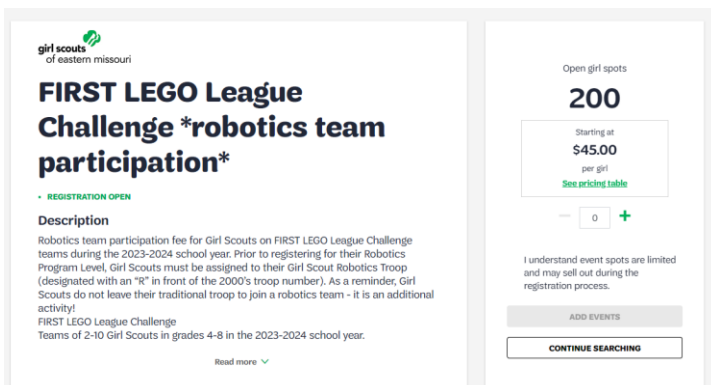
girl scouts
of eastern missouri

FIRST LEGO League Challenge *robotics team participation*

• REGISTRATION OPEN

Description

Robotics team participation fee for Girl Scouts on FIRST LEGO League Challenge teams during the 2023-2024 school year. Prior to registering for their Robotics Program Level, Girl Scouts must be assigned to their Girl Scout Robotics Troop (designated with an "R" in front of the 2000's troop number). As a reminder, Girl Scouts do not leave their traditional troop to join a robotics team - it is an additional activity!
FIRST LEGO League Challenge
Teams of 2-10 Girl Scouts in grades 4-8 in the 2023-2024 school year.

Read more

Open girl spots

200

Starting at
$45.00
per girl
See pricing table

− 0 +

I understand event spots are limited and may sell out during the registration process.

ADD EVENTS

CONTINUE SEARCHING